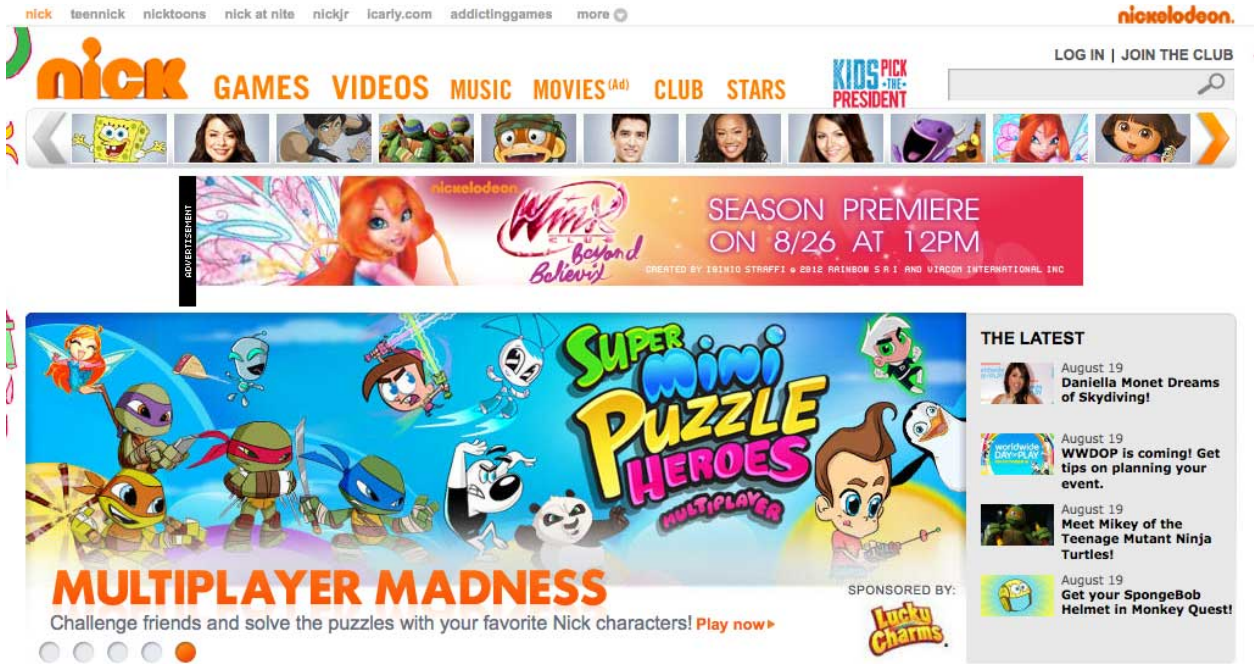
nick teennick nicktoons nick at nite nickjr icarly.com addictinggames more

nickelodeon.

LOG IN | JOIN THE CLUB

nick GAMES VIDEOS MUSIC MOVIES(Ad) CLUB STARS KIDS PICK THE PRESIDENT

ADVERTISEMENT

nickelodeon Winx Club Beyond Believix SEASON PREMIERE ON 8/26 AT 12PM

CREATED BY IGINIO STRAFFI © 2012 RAINBOW S.R.L. AND VIACOM INTERNATIONAL INC

SUPER MINI PUZZLE HEROES MULTIPLAYER

MULTIPLAYER MADNESS

Challenge friends and solve the puzzles with your favorite Nick characters! Play now▸

SPONSORED BY: Lucky Charms.

THE LATEST

August 19
Daniella Monet Dreams of Skydiving!

worldwide DAY of PLAY
August 19
WWDOP is coming! Get tips on planning your event.

August 19
Meet Mikey of the Teenage Mutant Ninja Turtles!

August 19
Get your SpongeBob Helmet in Monkey Quest!